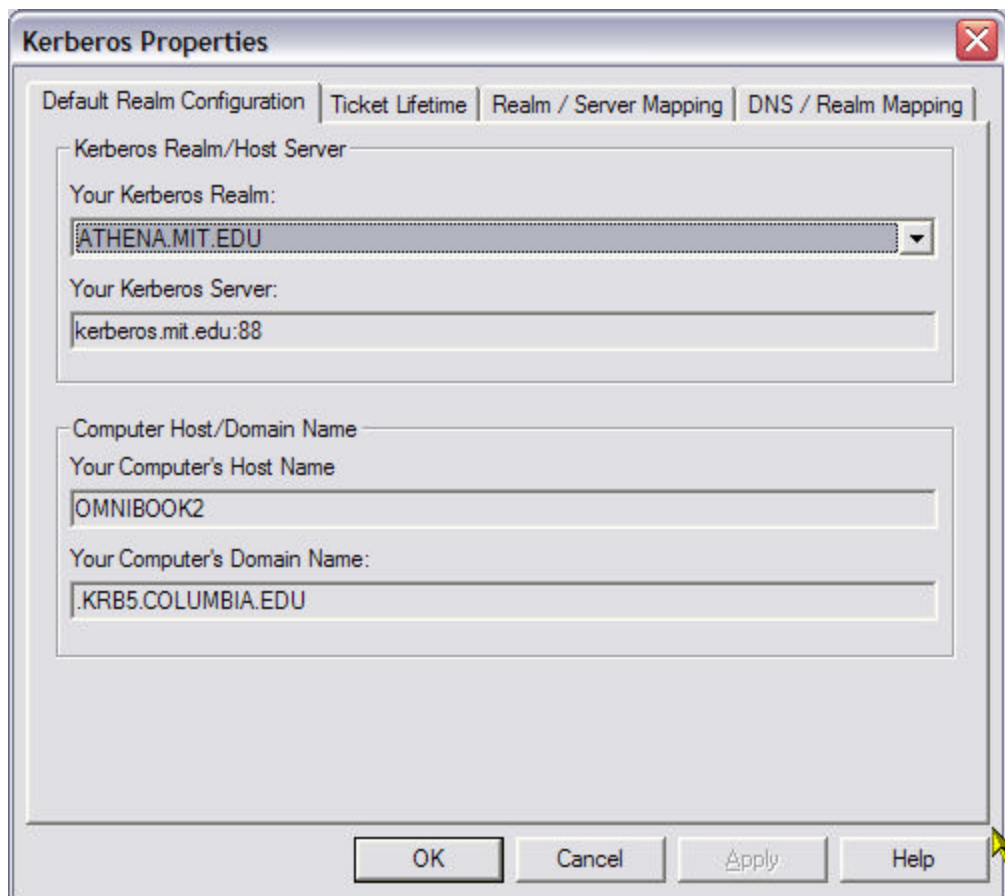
Kerberos Properties

Default Realm Configuration | Ticket Lifetime | Realm / Server Mapping | DNS / Realm Mapping

Kerberos Realm/Host Server

Your Kerberos Realm:

ATHENA.MIT.EDU

Your Kerberos Server:

kerberos.mit.edu:88

Computer Host/Domain Name

Your Computer's Host Name

OMNIBOOK2

Your Computer's Domain Name:

.KRB5.COLUMBIA.EDU

OK | Cancel | Apply | Help